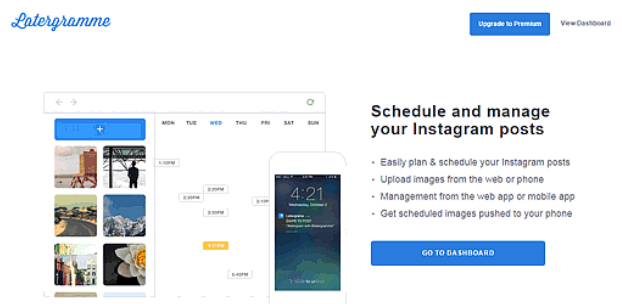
Latergramme

Upgrade to Premium

View Dashboard

MON TUE WED THU FRI SAT SUN

4:21

Schedule and manage your Instagram posts

• Easily plan & schedule your Instagram posts
• Upload images from the web or phone
• Management from the web app or mobile app
• Get scheduled images pushed to your phone

GO TO DASHBOARD